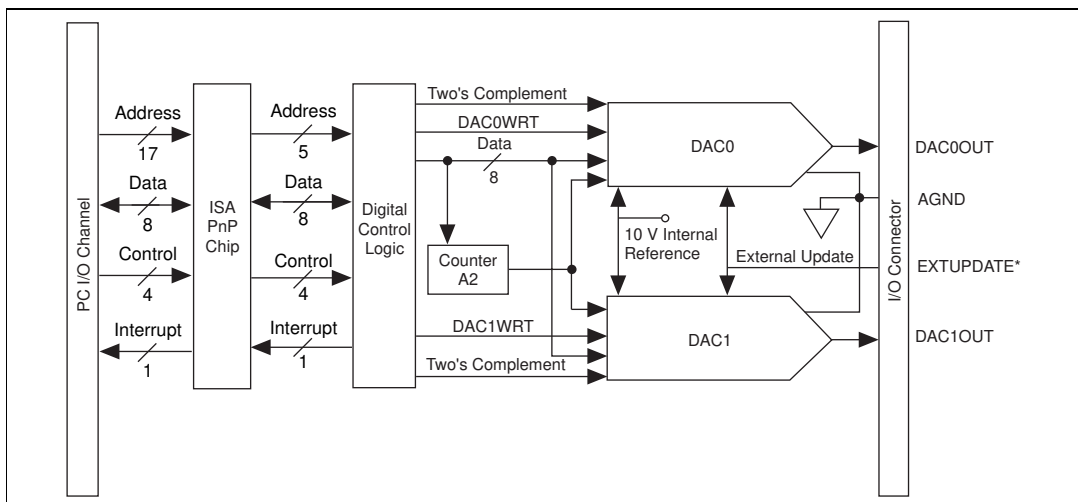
PC I/O Channel

Address
17
Data
8
Control
4
Interrupt
1

ISA
PnP
Chip

Address
5
Data
8
Control
4
Interrupt
1

Digital
Control
Logic

Two's Complement
DAC0WRT
Data
8

Counter
A2

DAC1WRT
Two's Complement

DAC0
DAC1

10 V Internal
Reference

External Update

I/O Connector

DAC0OUT
AGND
EXTUPDATE*
DAC1OUT